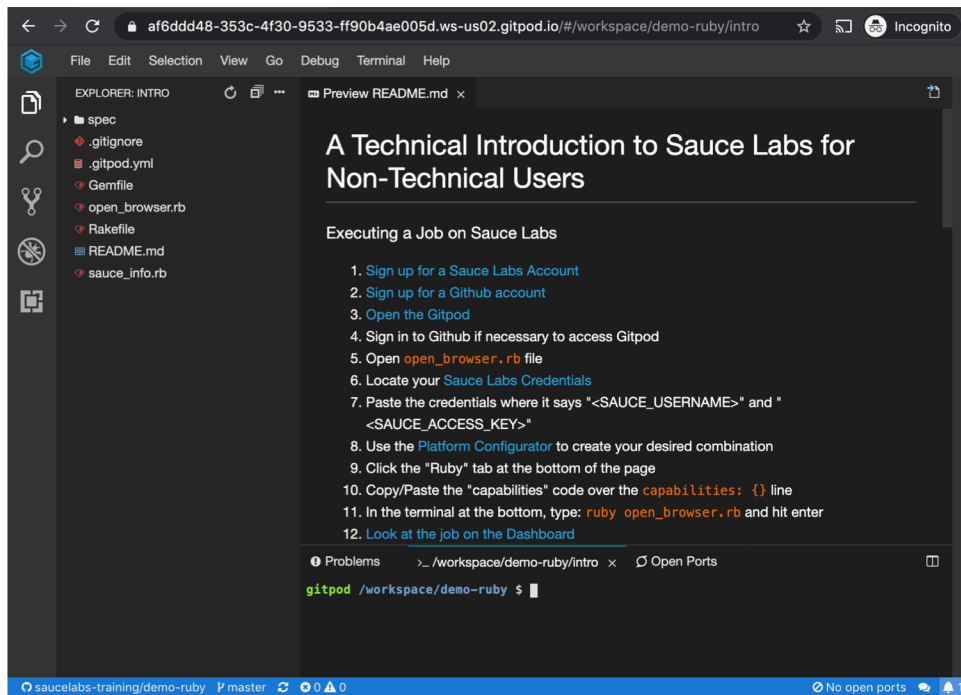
af6ddd48-353c-4f30-9533-ff90b4ae005d.ws-us02.gitpod.io/#/workspace/demo-ruby/intro

Incognito

File Edit Selection View Go Debug Terminal Help

EXPLORER: INTRO

spec
.gitignore
.gitpod.yml
Gemfile
open_browser.rb
Rakefile
README.md
sauce_info.rb

Preview README.md ×

A Technical Introduction to Sauce Labs for Non-Technical Users

Executing a Job on Sauce Labs

1. Sign up for a Sauce Labs Account
2. Sign up for a Github account
3. Open the Gitpod
4. Sign in to Github if necessary to access Gitpod
5. Open open_browser.rb file
6. Locate your Sauce Labs Credentials
7. Paste the credentials where it says "<SAUCE_USERNAME>" and "<SAUCE_ACCESS_KEY>"
8. Use the Platform Configurator to create your desired combination
9. Click the "Ruby" tab at the bottom of the page
10. Copy/Paste the "capabilities" code over the capabilities: {} line
11. In the terminal at the bottom, type: ruby open_browser.rb and hit enter
12. Look at the job on the Dashboard

Problems  >_ /workspace/demo-ruby/intro ×  Open Ports

gitpod /workspace/demo-ruby $

saucelabs-training/demo-ruby  master  0 0  No open ports